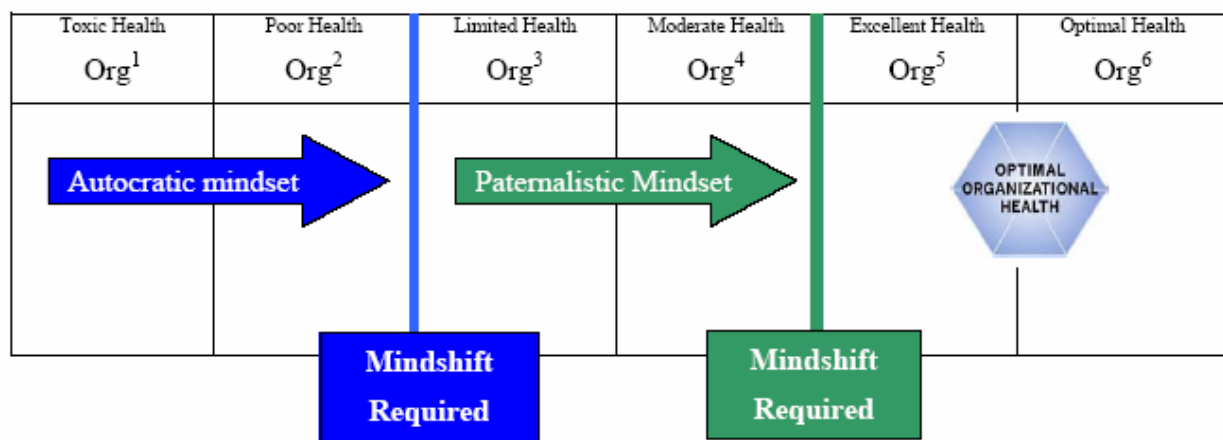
| Toxic Health | Poor Health | Limited Health | Moderate Health | Excellent Health | Optimal Health |
|---|---|---|---|---|---|
| $Org^1$ | $Org^2$ | $Org^3$ | $Org^4$ | $Org^5$ | $Org^6$ |

Autocratic mindset

Paternalistic Mindset

OPTIMAL ORGANIZATIONAL HEALTH

Mindshift Required

Mindshift Required